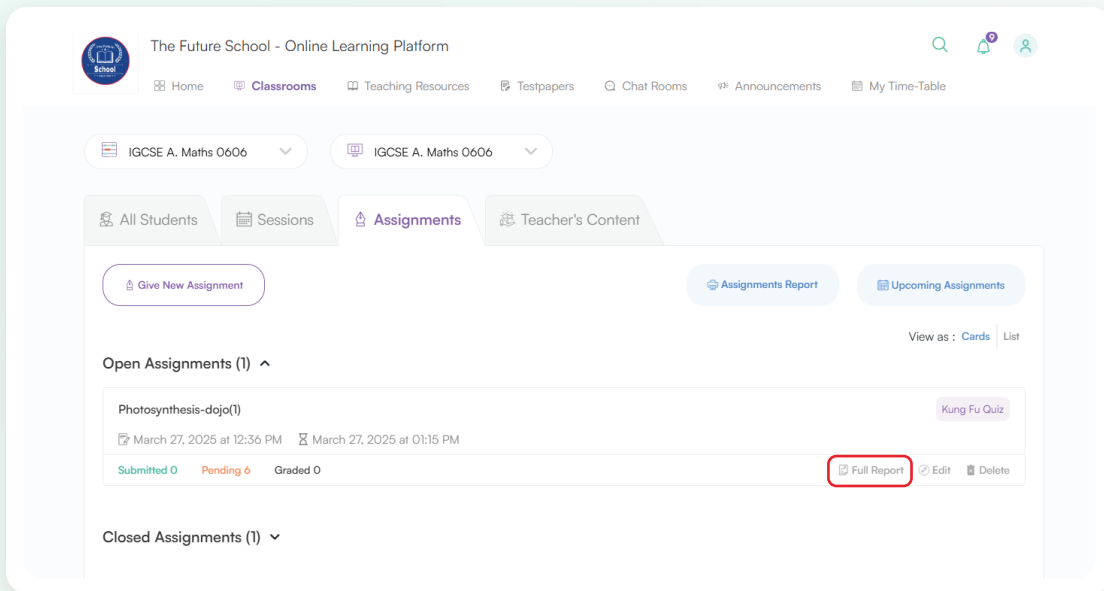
School

The Future School - Online Learning Platform

9

Home Classrooms Teaching Resources Testpapers Chat Rooms Announcements My Time-Table

IGCSE A. Maths 0606

IGCSE A. Maths 0606

All Students Sessions Assignments Teacher's Content

Give New Assignment

Assignments Report

Upcoming Assignments

View as : Cards List

Open Assignments (1)

Photosynthesis-dojo(1)

Kung Fu Quiz

March 27, 2025 at 12:36 PM March 27, 2025 at 01:15 PM

Submitted 0 Pending 6 Graded 0

Full Report Edit Delete

Closed Assignments (1)